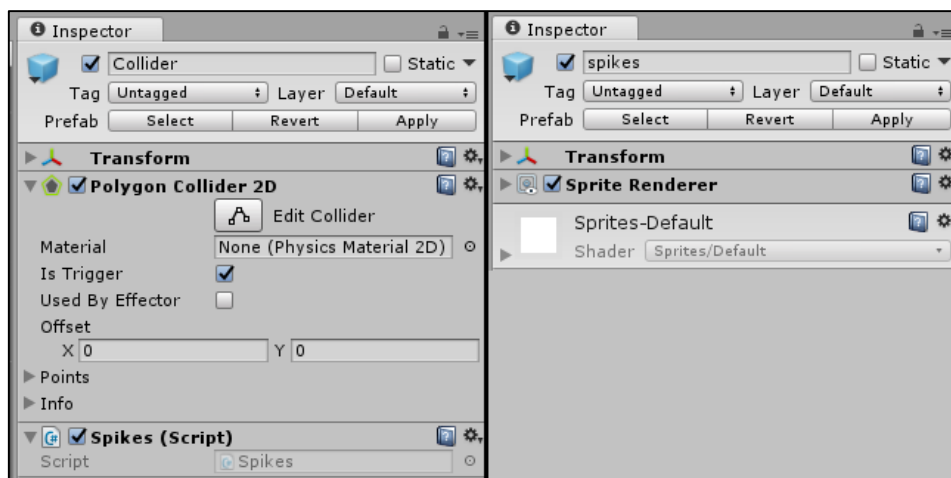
Inspector

Collider

Static

Tag Untagged

Layer Default

Prefab Select Revert Apply

Transform

Polygon Collider 2D

Edit Collider

Material None (Physics Material 2D)

Is Trigger

Used By Effector

Offset

X 0 Y 0

Points

Info

Spikes (Script)

Script Spikes

Inspector

spikes

Static

Tag Untagged

Layer Default

Prefab Select Revert Apply

Transform

Sprite Renderer

Sprites-Default

Shader Sprites/Default